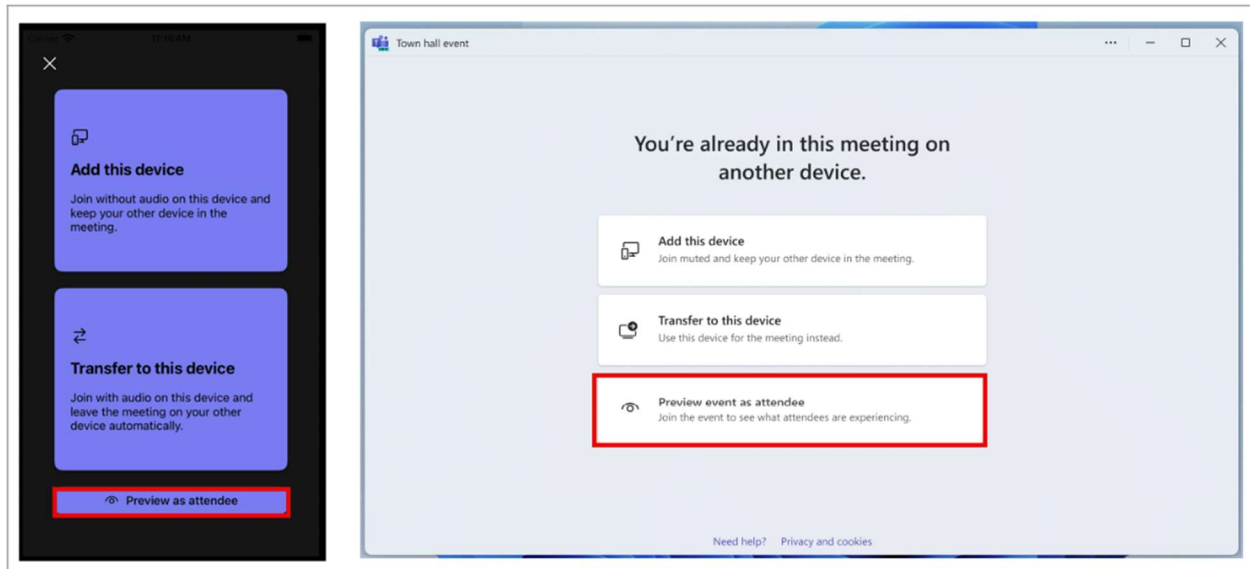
Carrier 11:16 AM

Add this device

Join without audio on this device and keep your other device in the meeting.

Transfer to this device

Join with audio on this device and leave the meeting on your other device automatically.

Preview as attendee

Town hall event

You're already in this meeting on another device.

Add this device
Join muted and keep your other device in the meeting.

Transfer to this device
Use this device for the meeting instead.

Preview event as attendee
Join the event to see what attendees are experiencing.

Need help? Privacy and cookies